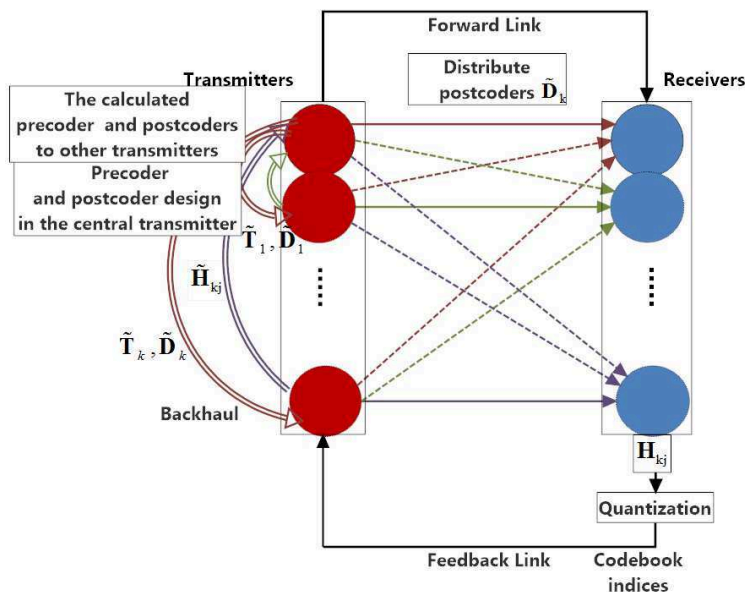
Forward Link

Transmitters

Distribute postcoders $\tilde{\mathbf{D}}_k$

Receivers

The calculated precoder and postcoders to other transmitters

Precoder and postcoder design in the central transmitter

$\tilde{\mathbf{T}}_1, \tilde{\mathbf{D}}_1$

$\tilde{\mathbf{H}}_{kj}$

$\tilde{\mathbf{T}}_k, \tilde{\mathbf{D}}_k$

Backhaul

$\mathbf{H}_{kj}$

Quantization

Feedback Link

Codebook indices